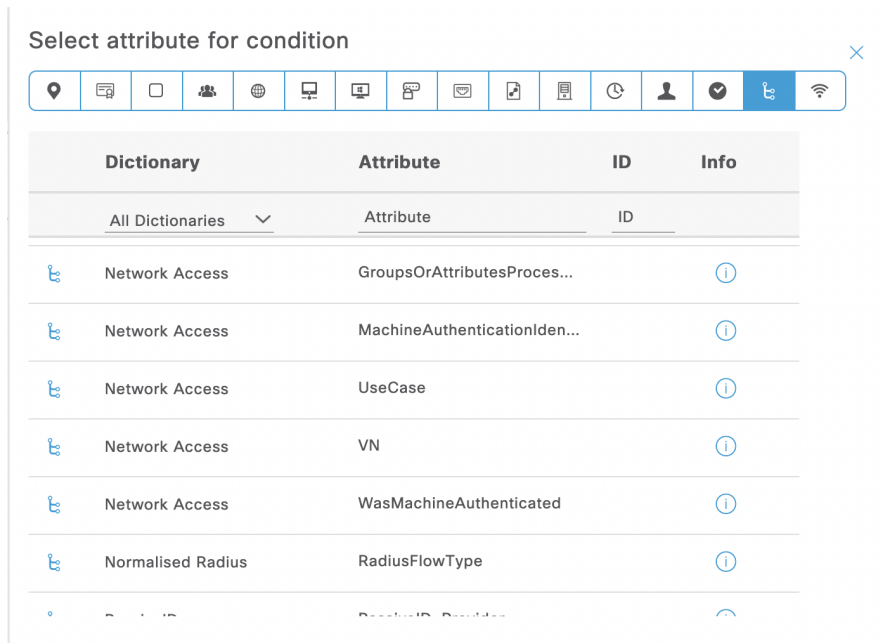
Select attribute for condition

×

| | Dictionary | Attribute | ID | Info |
|---|---|---|---|---|
| | All Dictionaries | Attribute | ID | |
| | Network Access | GroupsOrAttributesProces... | | |
| | Network Access | MachineAuthenticationIden... | | |
| | Network Access | UseCase | | |
| | Network Access | VN | | |
| | Network Access | WasMachineAuthenticated | | |
| | Normalised Radius | RadiusFlowType | | |
| | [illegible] | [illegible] | | |